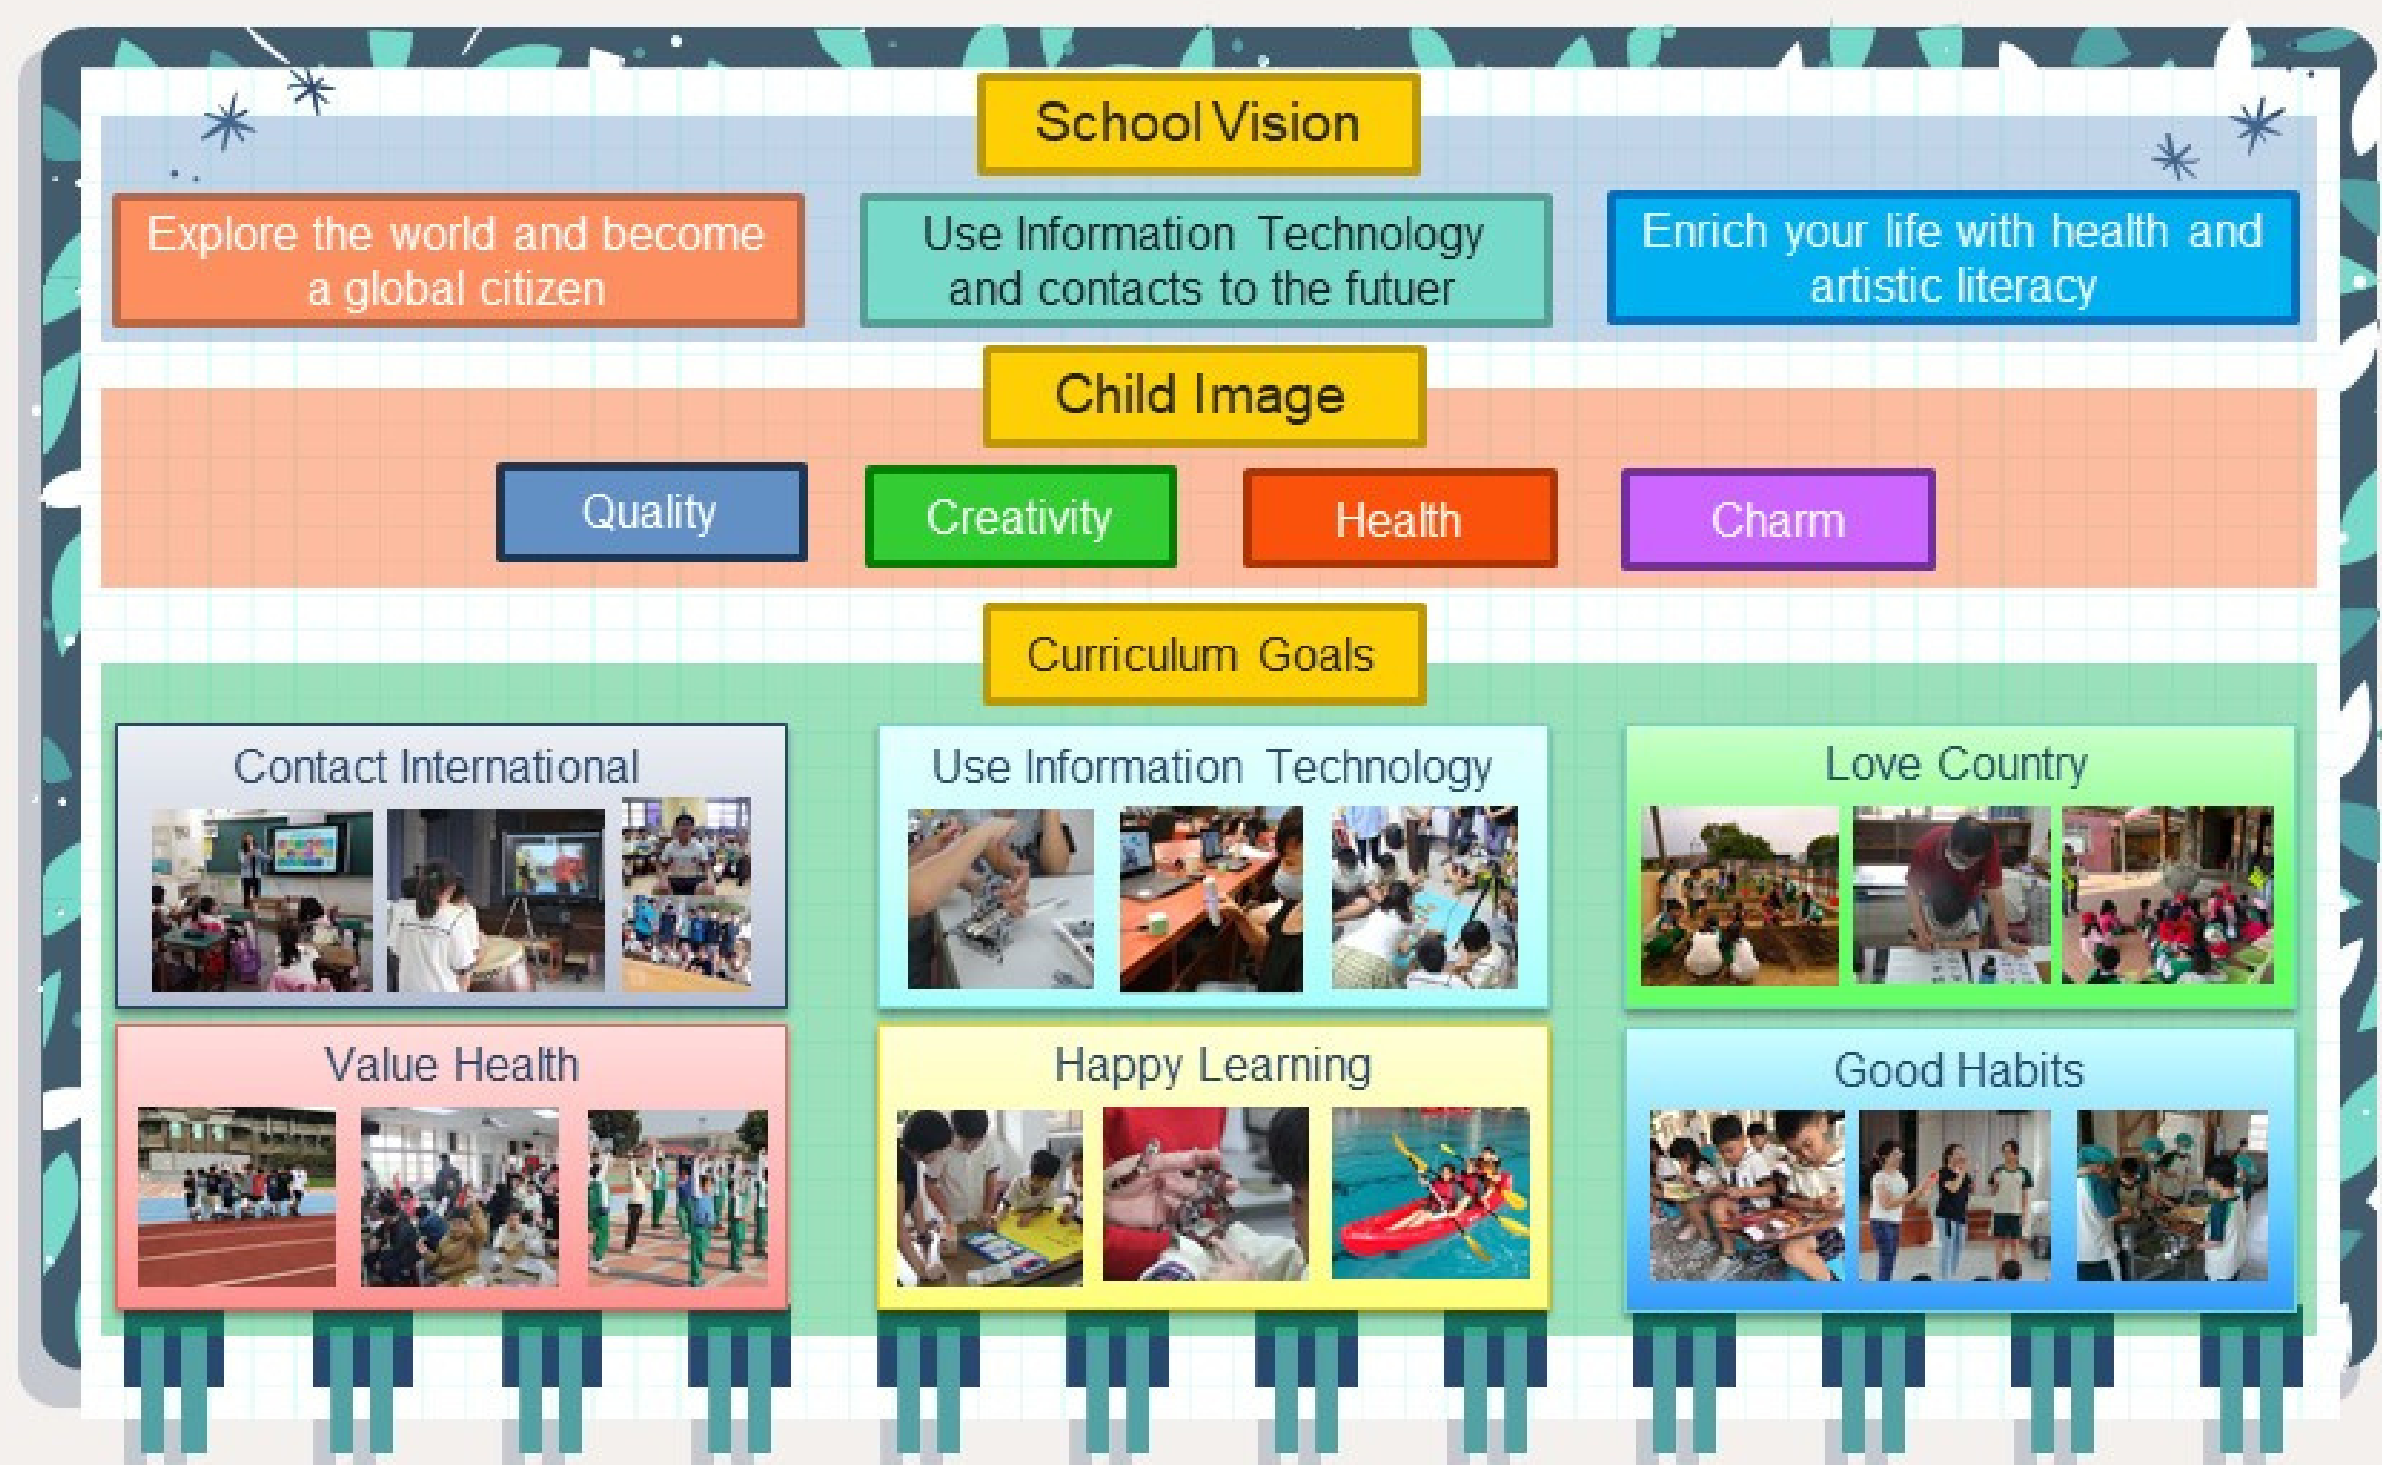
School Vision

Explore the world and become a global citizen

Use Information Technology and contacts to the futuer

Enrich your life with health and artistic literacy

Child Image

Quality

Creativity

Health

Charm

Curriculum Goals

Contact International

Use Information Technology

Love Country

Value Health

Happy Learning

Good Habits